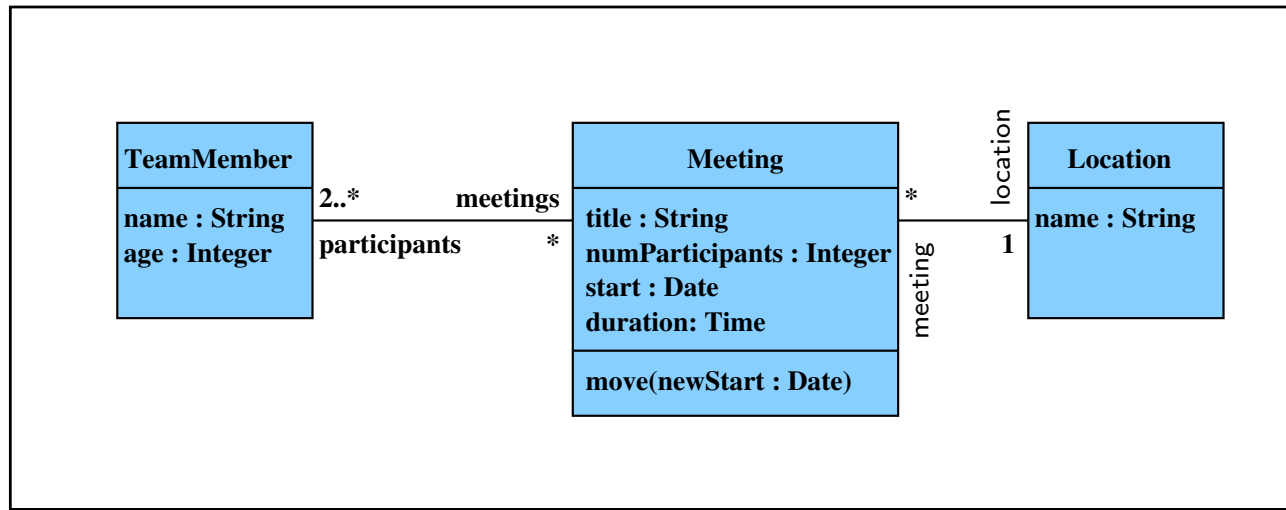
TeamMember

name : String
age : Integer

2..*
participants

meetings
*

Meeting

title : String
numParticipants : Integer
start : Date
duration: Time

move(newStart : Date)

*
meeting

location
1

Location

name : String